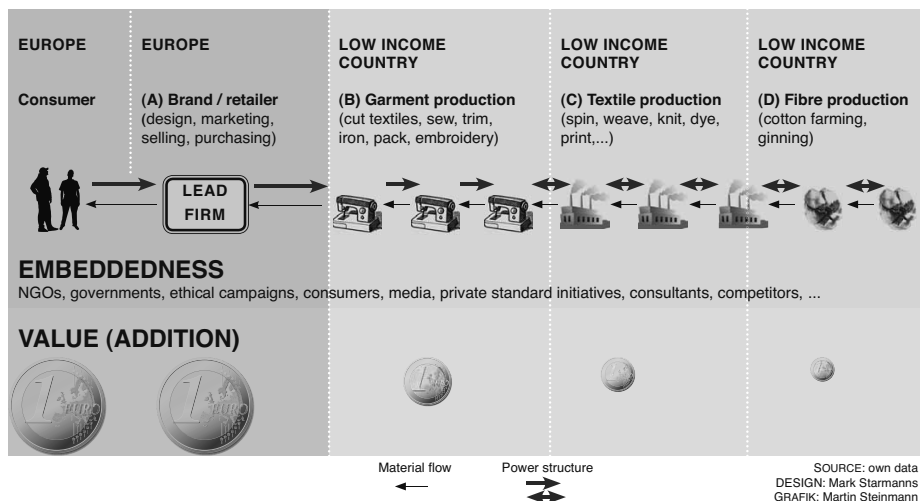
EUROPE

Consumer

EUROPE

(A) Brand / retailer (design, marketing, selling, purchasing)

LOW INCOME COUNTRY

(B) Garment production (cut textiles, sew, trim, iron, pack, embroidery)

LOW INCOME COUNTRY

(C) Textile production (spin, weave, knit, dye, print,...)

LOW INCOME COUNTRY

(D) Fibre production (cotton farming, ginning)

LEAD FIRM

EMBEDDEDNESS

NGOs, governments, ethical campaigns, consumers, media, private standard initiatives, consultants, competitors, ...

VALUE (ADDITION)

Material flow

Power structure

SOURCE: own data
DESIGN: Mark Starmanns
GRAFIK: Martin Steinmann